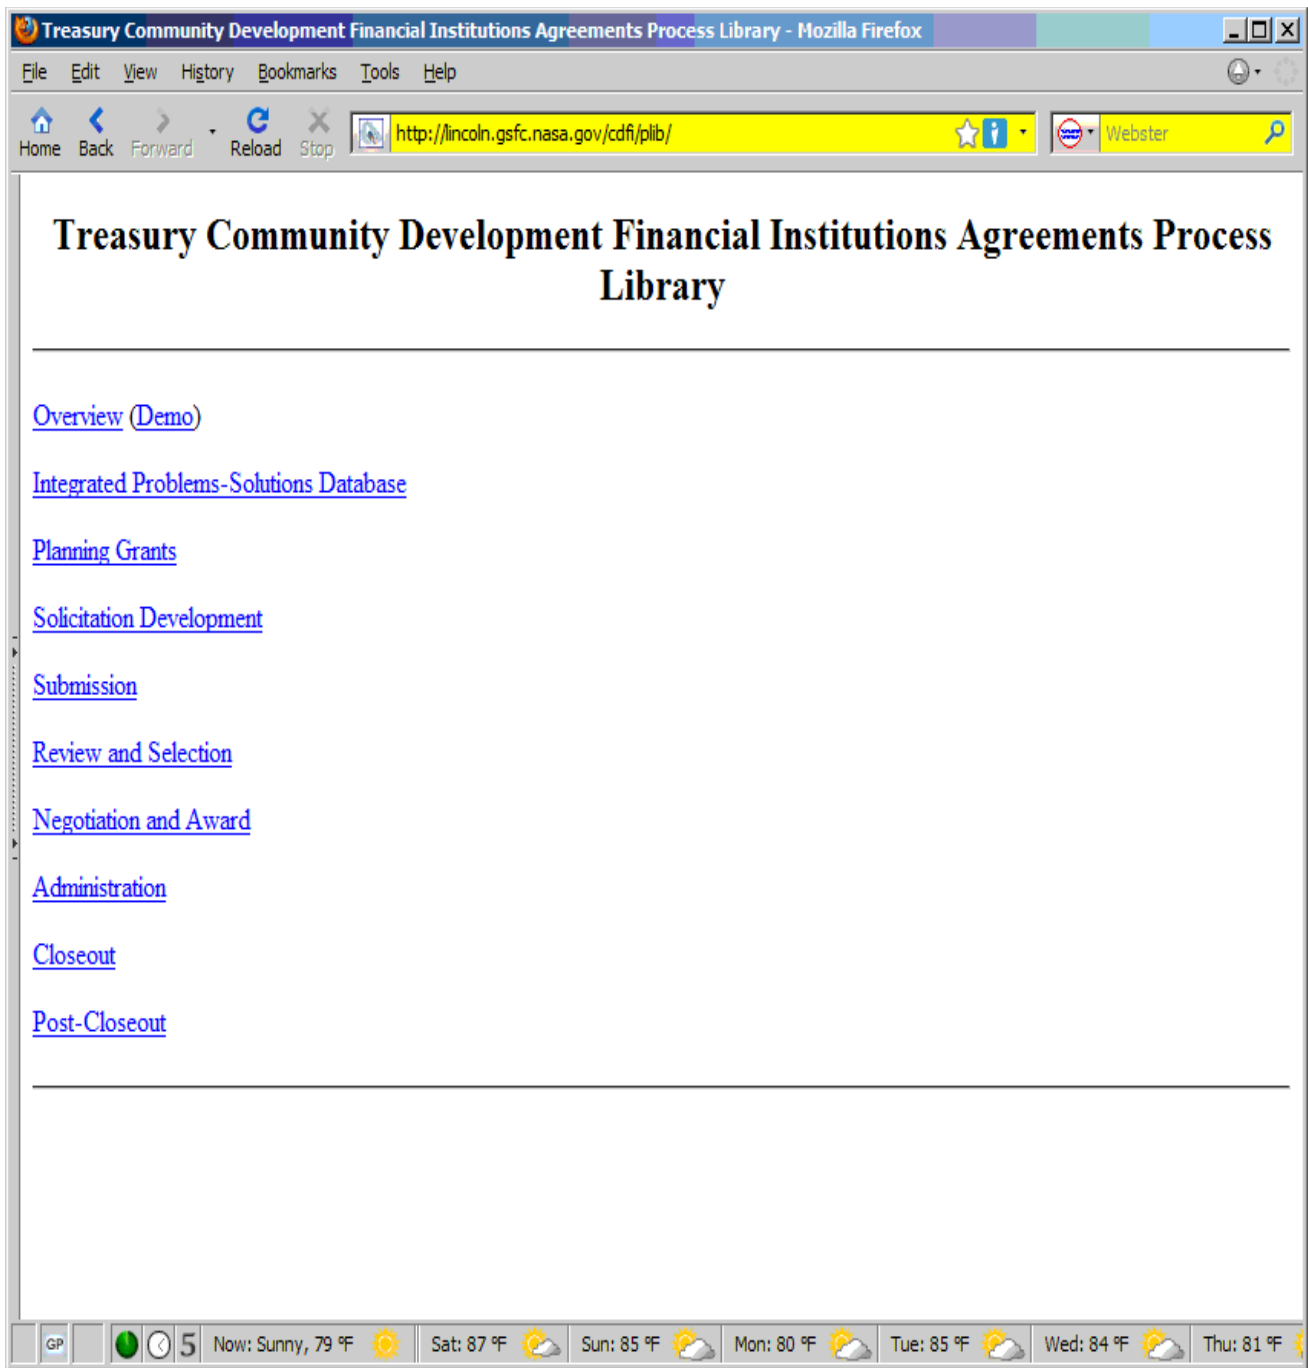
Treasury Community Development Financial Institutions Agreements Process Library - Mozilla Firefox

File Edit View History Bookmarks Tools Help

Home Back Forward Reload Stop http://lincoln.gsfc.nasa.gov/cdfi/plib/ Webster

Treasury Community Development Financial Institutions Agreements Process Library

Overview (Demo)

Integrated Problems-Solutions Database

Planning Grants

Solicitation Development

Submission

Review and Selection

Negotiation and Award

Administration

Closeout

Post-Closeout

GP 5 Now: Sunny, 79 °F Sat: 87 °F Sun: 85 °F Mon: 80 °F Tue: 85 °F Wed: 84 °F Thu: 81 °F